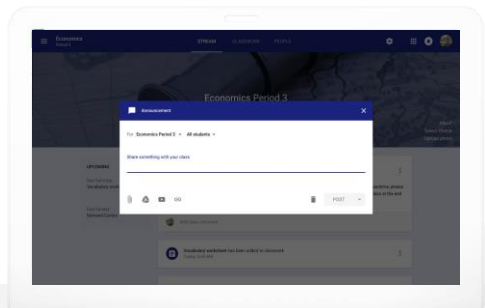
Economics
Period 3

STREAM CLASSWORK PEOPLE

Economics Period 3

Announcement

For Economics Period 3 All students

Share something with your class

POST

UPCOMING

Vocabulary worksheet has been added to classwork